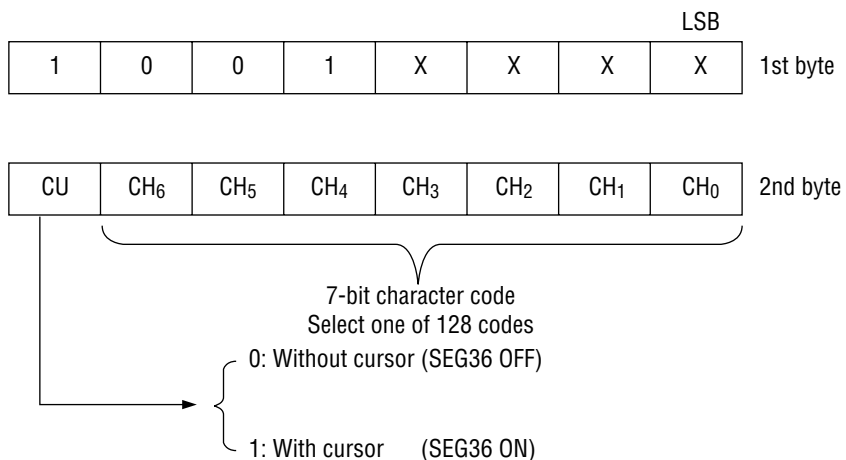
LSB

| 1 | 0 | 0 | 1 | X | X | X | X |
|---|---|---|---|---|---|---|---|

1st byte

| CU | $CH_6$ | $CH_5$ | $CH_4$ | $CH_3$ | $CH_2$ | $CH_1$ | $CH_0$ |
|---|---|---|---|---|---|---|---|

2nd byte

7-bit character code
Select one of 128 codes

0: Without cursor (SEG36 OFF)

1: With cursor (SEG36 ON)